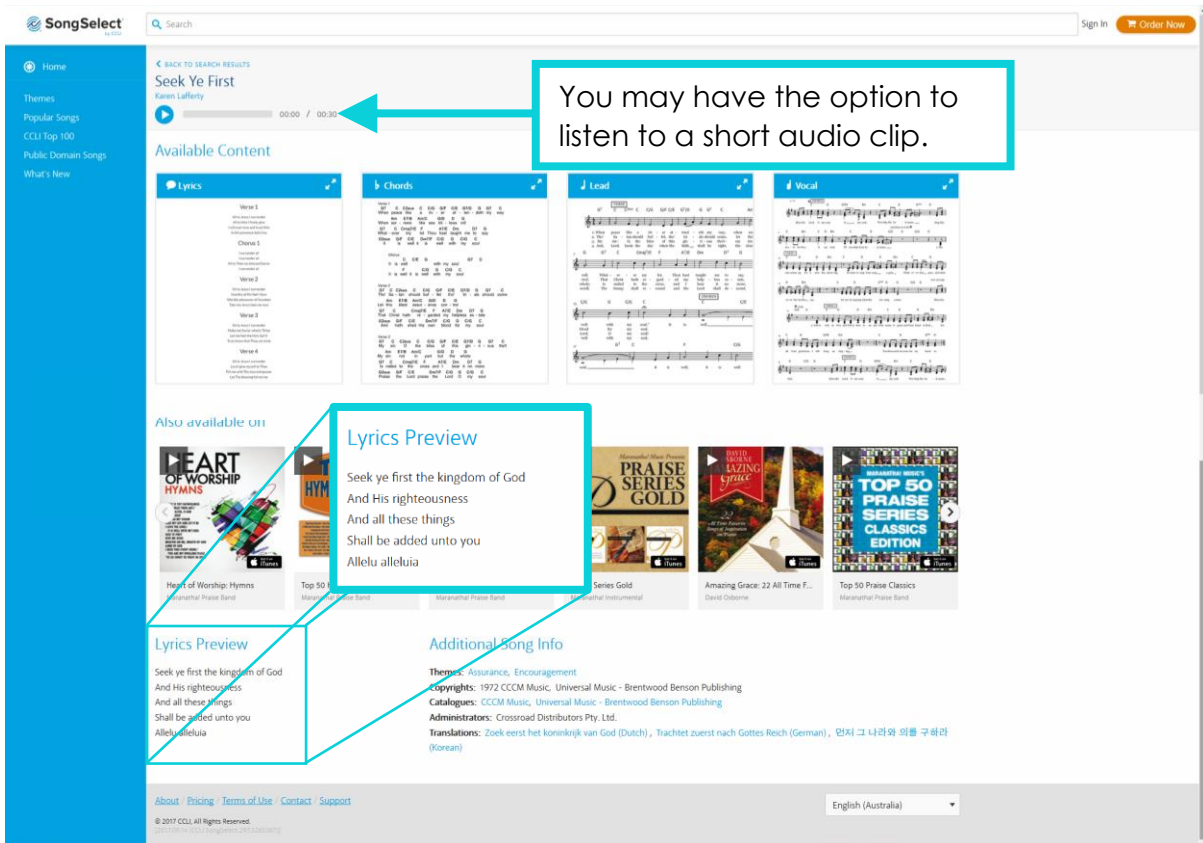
SongSelect by CCLI

Search

Sign In

Order Now

Home

Themes

Popular Songs

CCLI Top 100

Public Domain Songs

What's New

BACK TO SEARCH RESULTS

Seek Ye First

Karen Lafferty

00:00 / 00:30

You may have the option to listen to a short audio clip.

Available Content

Lyrics

Chords

Lead

Vocal

Also available on

Lyrics Preview

Seek ye first the kingdom of God
And His righteousness
And all these things
Shall be added unto you
Allelu alleluia

HEART OF WORSHIP HYMNS

PRAISE SERIES GOLD

DAVID OSBORNE AMAZING Grace

MARANATHA! MUSIC'S TOP 50 PRAISE SERIES CLASSICS EDITION

Heart of Worship: Hymns
Maranatha! Praise Band

Top 50 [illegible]
Maranatha! Praise Band

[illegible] Series Gold
Maranatha! Instrumental

Amazing Grace: 22 All Time F...
David Osborne

Top 50 Praise Classics
Maranatha! Praise Band

Lyrics Preview

Seek ye first the kingdom of God
And His righteousness
And all these things
Shall be added unto you
Allelu alleluia

Additional Song Info

Themes: Assurance, Encouragement

Copyrights: 1972 CCCM Music, Universal Music - Brentwood Benson Publishing

Catalogues: CCCM Music, Universal Music - Brentwood Benson Publishing

Administrators: Crossroad Distributors Pty. Ltd.

Translations: Zoek eerst het koninkrijk van God (Dutch), Trachtet zuerst nach Gottes Reich (German), 먼저 그 나라와 의를 구하라 (Korean)

About / Pricing / Terms of Use / Contact / Support

English (Australia)

© 2017 CCLI, All Rights Reserved.